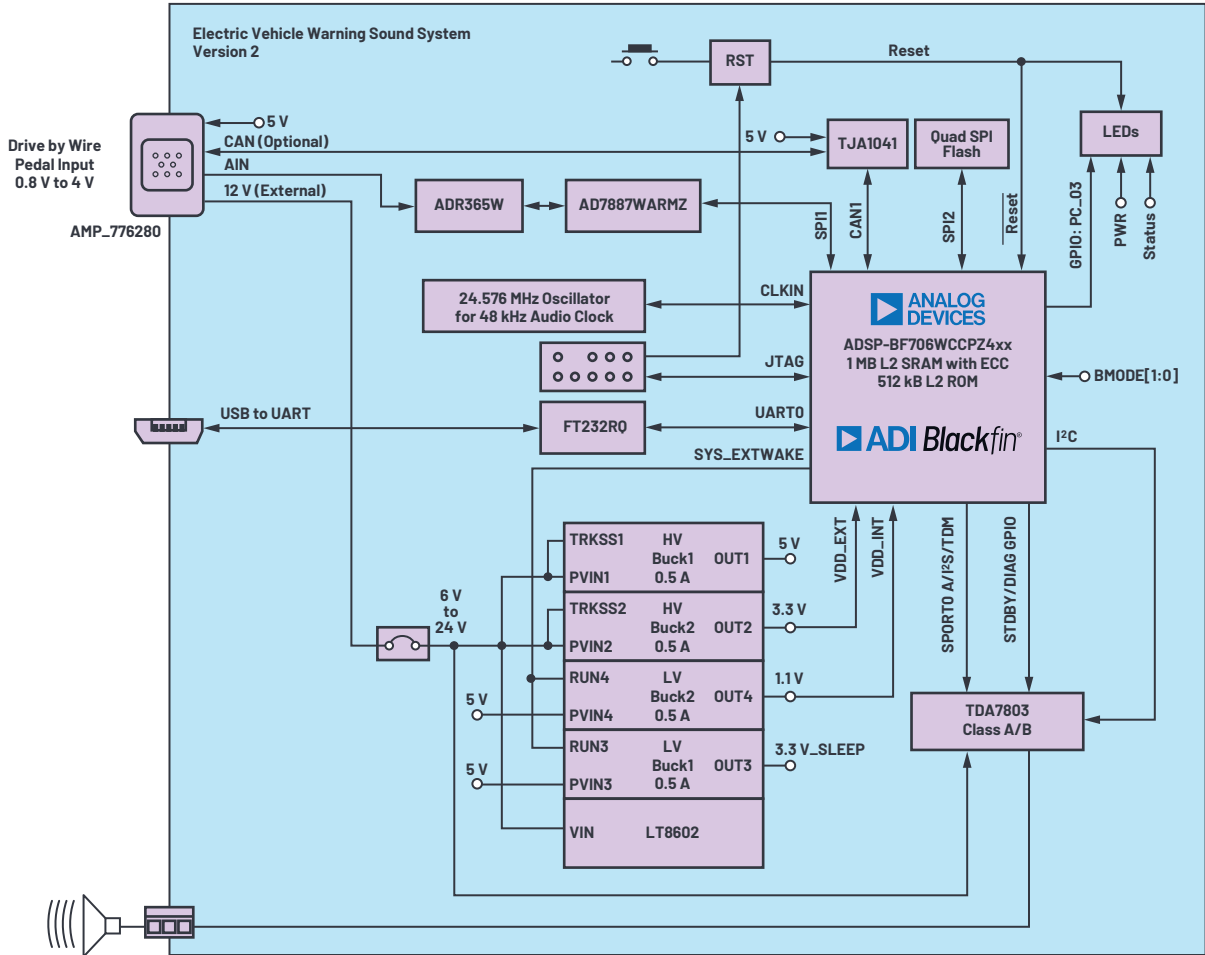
Electric Vehicle Warning Sound System
Version 2

RST

Reset

Drive by Wire Pedal Input 0.8 V to 4 V

AMP_776280

5 V
CAN (Optional)
AIN
12 V (External)

5 V

TJA1041

Quad SPI Flash

LEDs

ADR365W

AD7887WARMZ

SPI1

CAN1

SPI2

Reset

GPIO: PC_03

PWR

Status

24.576 MHz Oscillator for 48 kHz Audio Clock

CLKIN

ANALOG DEVICES

ADSP-BF706WCCPZ4xx
1 MB L2 SRAM with ECC
512 kB L2 ROM

JTAG

BMODE[1:0]

USB to UART

FT232RQ

UART0

ADI Blackfin

I²C

SYS_EXTWAKE

VDD_EXT

VDD_INT

SPORT0 A/I²S/TDM

STBY/DIAG GPIO

TRKSS1
PVIN1
HV Buck1 0.5 A
OUT1

5 V

TRKSS2
PVIN2
HV Buck2 0.5 A
OUT2

3.3 V

6 V to 24 V

RUN4
PVIN4
LV Buck2 0.5 A
OUT4

1.1 V

5 V

RUN3
PVIN3
LV Buck1 0.5 A
OUT3

3.3 V_SLEEP

5 V

VIN
LT8602

TDA7803
Class A/B